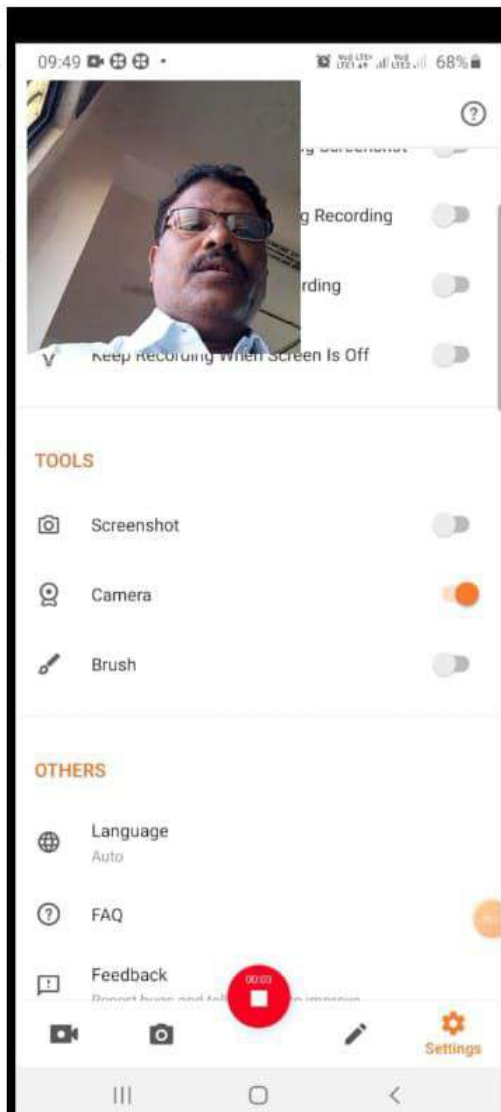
09:49 68%

?

g Screenshot

g Recording

rding

Keep Recording When Screen Is Off

TOOLS

Screenshot

Camera

Brush

OTHERS

Language
Auto

FAQ

Feedback
Report bugs and tell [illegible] improve

00:03

Settings